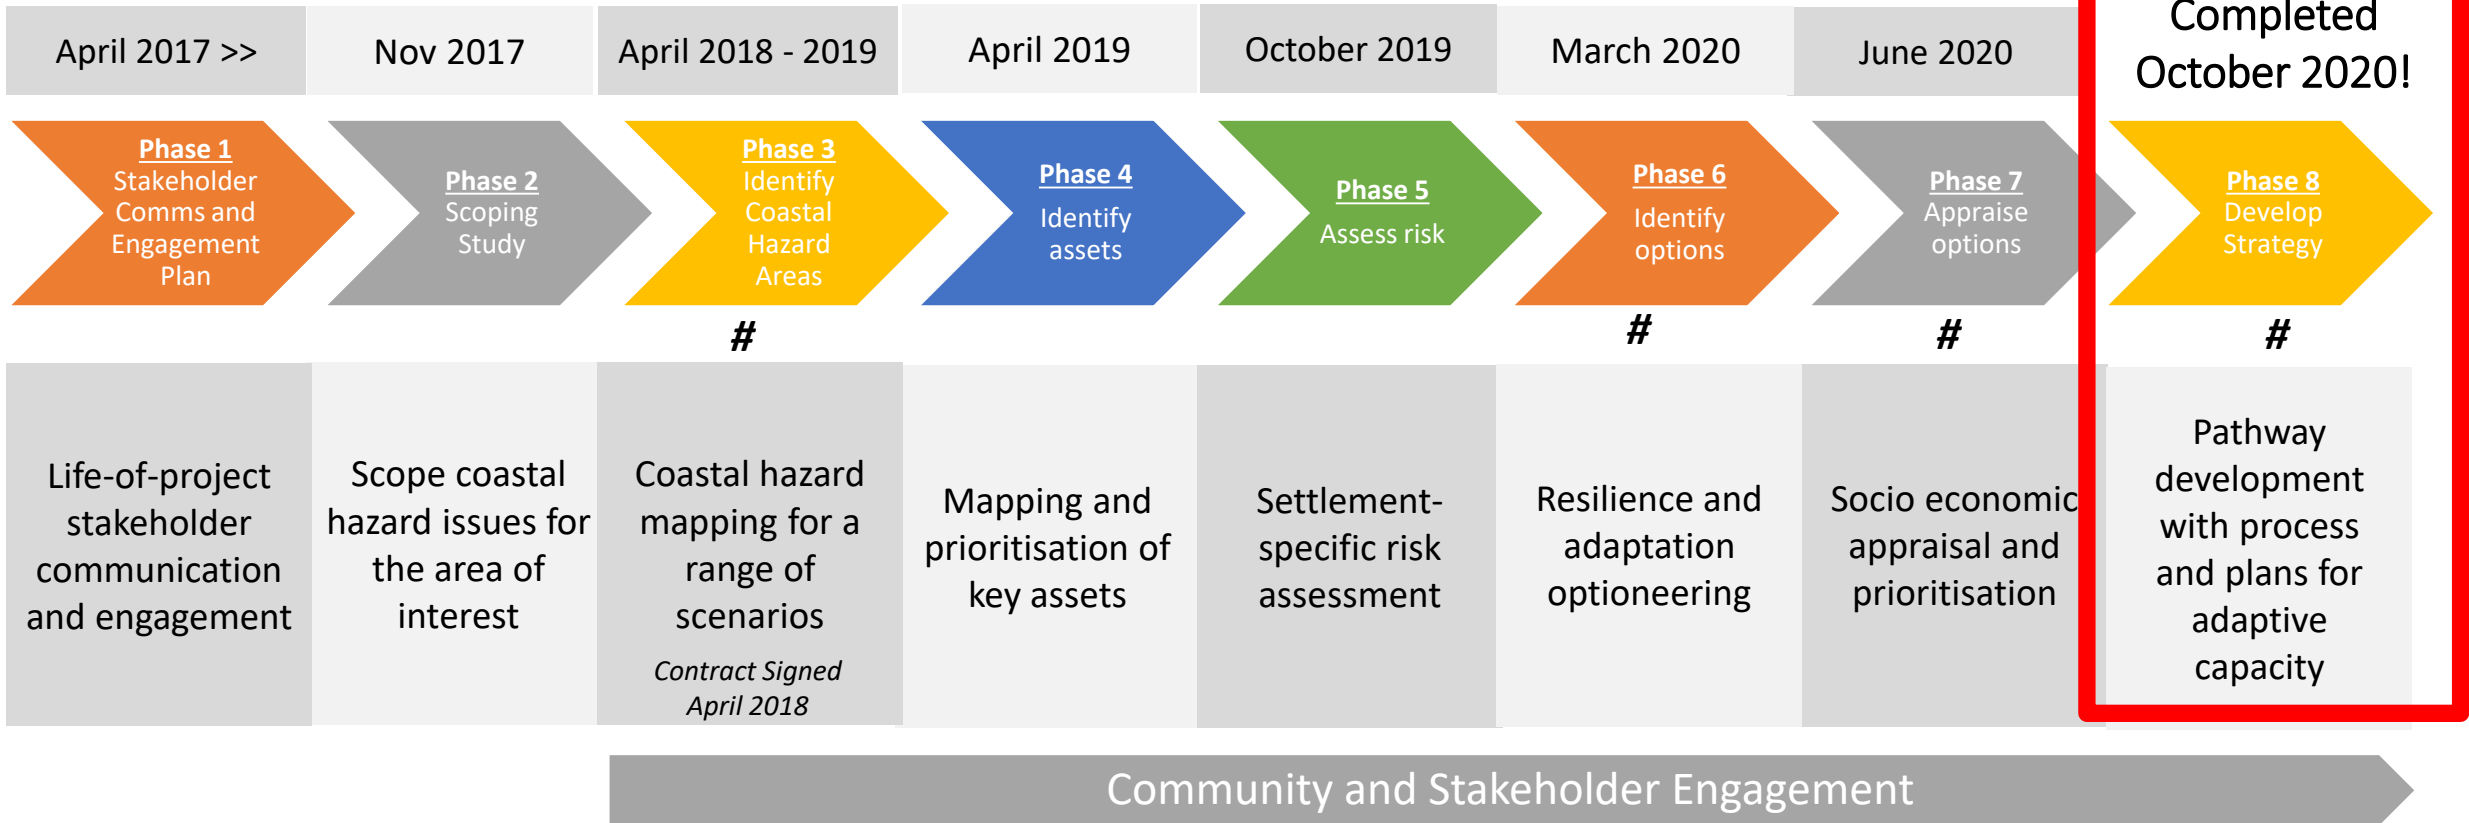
April 2017 >>

Nov 2017

April 2018 - 2019

April 2019

October 2019

March 2020

June 2020

Completed October 2020!

Phase 1
Stakeholder Comms and Engagement Plan

Phase 2
Scoping Study

Phase 3
Identify Coastal Hazard Areas

Phase 4
Identify assets

Phase 5
Assess risk

Phase 6
Identify options

Phase 7
Appraise options

Phase 8
Develop Strategy

#

#

#

#

Life-of-project stakeholder communication and engagement

Scope coastal hazard issues for the area of interest

Coastal hazard mapping for a range of scenarios

Contract Signed April 2018

Mapping and prioritisation of key assets

Settlement-specific risk assessment

Resilience and adaptation optioneering

Socio economic appraisal and prioritisation

Pathway development with process and plans for adaptive capacity

Community and Stakeholder Engagement